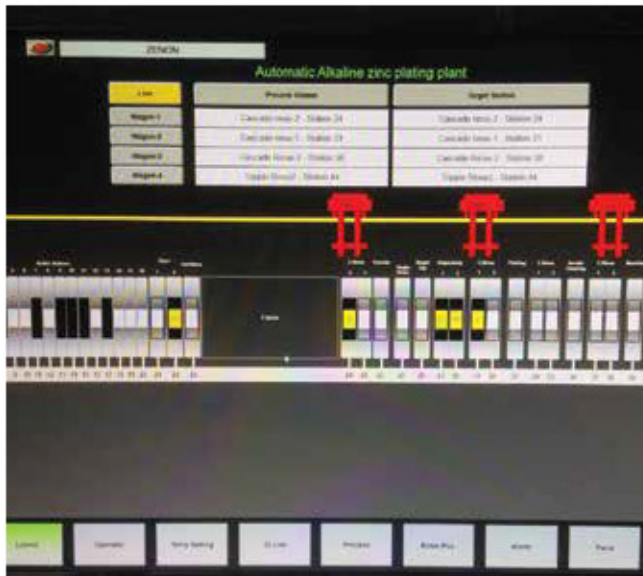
ZENON

Automatic Alkaline zinc plating plant

| Line | Process Station | Target Station |
|---|---|---|
| Wagon 1 | Cascade rinse 2 - Station 24 | Cascade rinse 2 - Station 24 |
| Wagon 2 | Cascade rinse 1 - Station 31 | Cascade rinse 1 - Station 31 |
| Wagon 3 | Cascade Rinse 2 - Station 35 | Cascade Rinse 2 - Station 35 |
| Wagon 4 | Triple Rinse 2 - Station 44 | Triple Rinse 2 - Station 44 |

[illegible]

Layout

Operator

Temp Setting

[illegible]

Process

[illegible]

Alarms

Panel